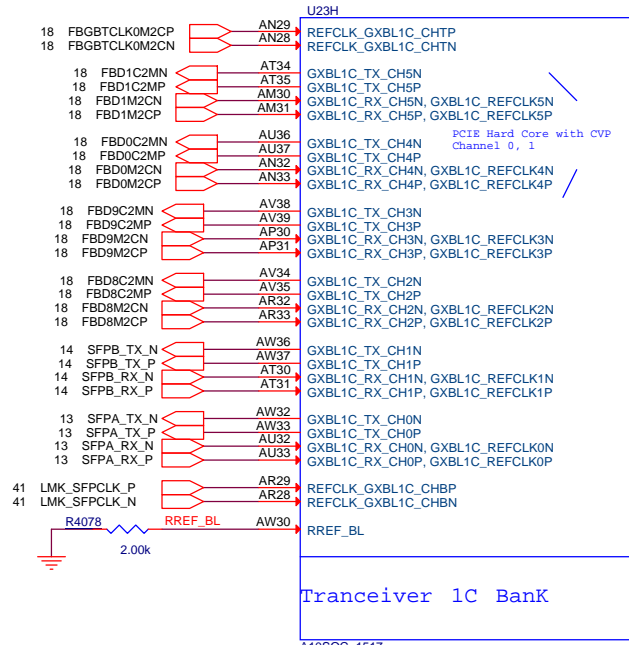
U23H

18 FBGBTCLK0M2CP AN29 REFCLK_GXBL1C_CHTP
18 FBGBTCLK0M2CN AN28 REFCLK_GXBL1C_CHTN

18 FBD1C2MN AT34 GXBL1C_TX_CH5N
18 FBD1C2MP AT35 GXBL1C_TX_CH5P
18 FBD1M2CN AM30 GXBL1C_RX_CH5N, GXBL1C_REFCLK5N
18 FBD1M2CP AM31 GXBL1C_RX_CH5P, GXBL1C_REFCLK5P

18 FBD0C2MN AU36 GXBL1C_TX_CH4N
18 FBD0C2MP AU37 GXBL1C_TX_CH4P
18 FBD0M2CN AN32 GXBL1C_RX_CH4N, GXBL1C_REFCLK4N
18 FBD0M2CP AN33 GXBL1C_RX_CH4P, GXBL1C_REFCLK4P

PCIE Hard Core with CVP
Channel 0, 1

18 FBD9C2MN AV38 GXBL1C_TX_CH3N
18 FBD9C2MP AV39 GXBL1C_TX_CH3P
18 FBD9M2CN AP30 GXBL1C_RX_CH3N, GXBL1C_REFCLK3N
18 FBD9M2CP AP31 GXBL1C_RX_CH3P, GXBL1C_REFCLK3P

18 FBD8C2MN AV34 GXBL1C_TX_CH2N
18 FBD8C2MP AV35 GXBL1C_TX_CH2P
18 FBD8M2CN AR32 GXBL1C_RX_CH2N, GXBL1C_REFCLK2N
18 FBD8M2CP AR33 GXBL1C_RX_CH2P, GXBL1C_REFCLK2P

14 SFPB_TX_N AW36 GXBL1C_TX_CH1N
14 SFPB_TX_P AW37 GXBL1C_TX_CH1P
14 SFPB_RX_N AT30 GXBL1C_RX_CH1N, GXBL1C_REFCLK1N
14 SFPB_RX_P AT31 GXBL1C_RX_CH1P, GXBL1C_REFCLK1P

13 SFPA_TX_N AW32 GXBL1C_TX_CH0N
13 SFPA_TX_P AW33 GXBL1C_TX_CH0P
13 SFPA_RX_N AU32 GXBL1C_RX_CH0N, GXBL1C_REFCLK0N
13 SFPA_RX_P AU33 GXBL1C_RX_CH0P, GXBL1C_REFCLK0P

41 LMK_SFPCLK_P AR29 REFCLK_GXBL1C_CHBP
41 LMK_SFPCLK_N AR28 REFCLK_GXBL1C_CHBN

R4078 RREF_BL AW30 RREF_BL
2.00k

Tranceiver 1C BanK

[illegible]